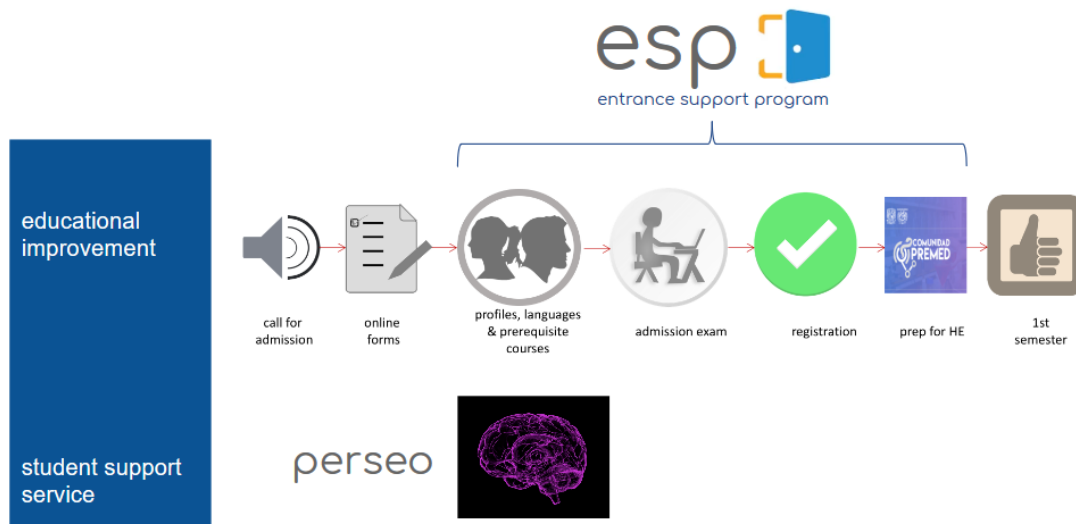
esp
entrance support program

educational improvement

call for admission

online forms

profiles, languages & prerequisite courses

admission exam

registration

COMUNIDAD PREMED

prep for HE

1st semester

student support service

perseo